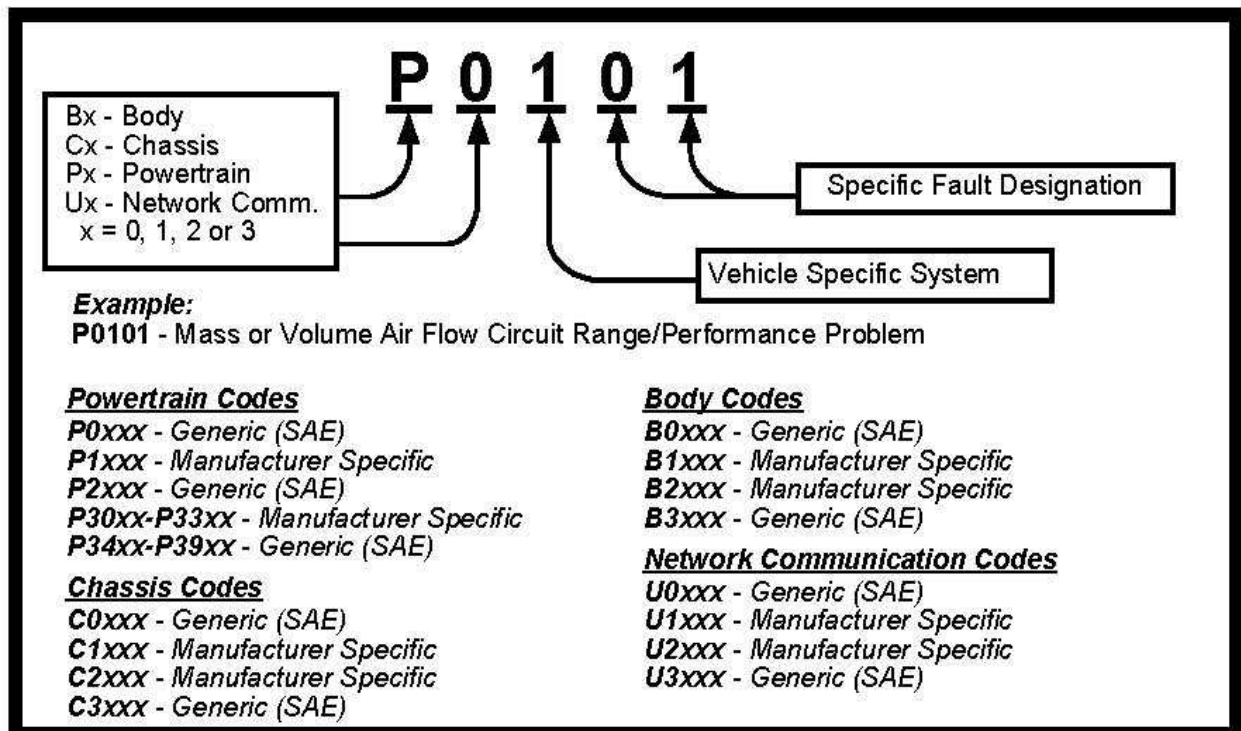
P 0 1 0 1

Bx - Body
Cx - Chassis
Px - Powertrain
Ux - Network Comm.
x = 0, 1, 2 or 3

Specific Fault Designation

Vehicle Specific System

Example:
P0101 - Mass or Volume Air Flow Circuit Range/Performance Problem

Powertrain Codes
P0xxx - Generic (SAE)
P1xxx - Manufacturer Specific
P2xxx - Generic (SAE)
P30xx-P33xx - Manufacturer Specific
P34xx-P39xx - Generic (SAE)

Chassis Codes
C0xxx - Generic (SAE)
C1xxx - Manufacturer Specific
C2xxx - Manufacturer Specific
C3xxx - Generic (SAE)

Body Codes
B0xxx - Generic (SAE)
B1xxx - Manufacturer Specific
B2xxx - Manufacturer Specific
B3xxx - Generic (SAE)

Network Communication Codes
U0xxx - Generic (SAE)
U1xxx - Manufacturer Specific
U2xxx - Manufacturer Specific
U3xxx - Generic (SAE)